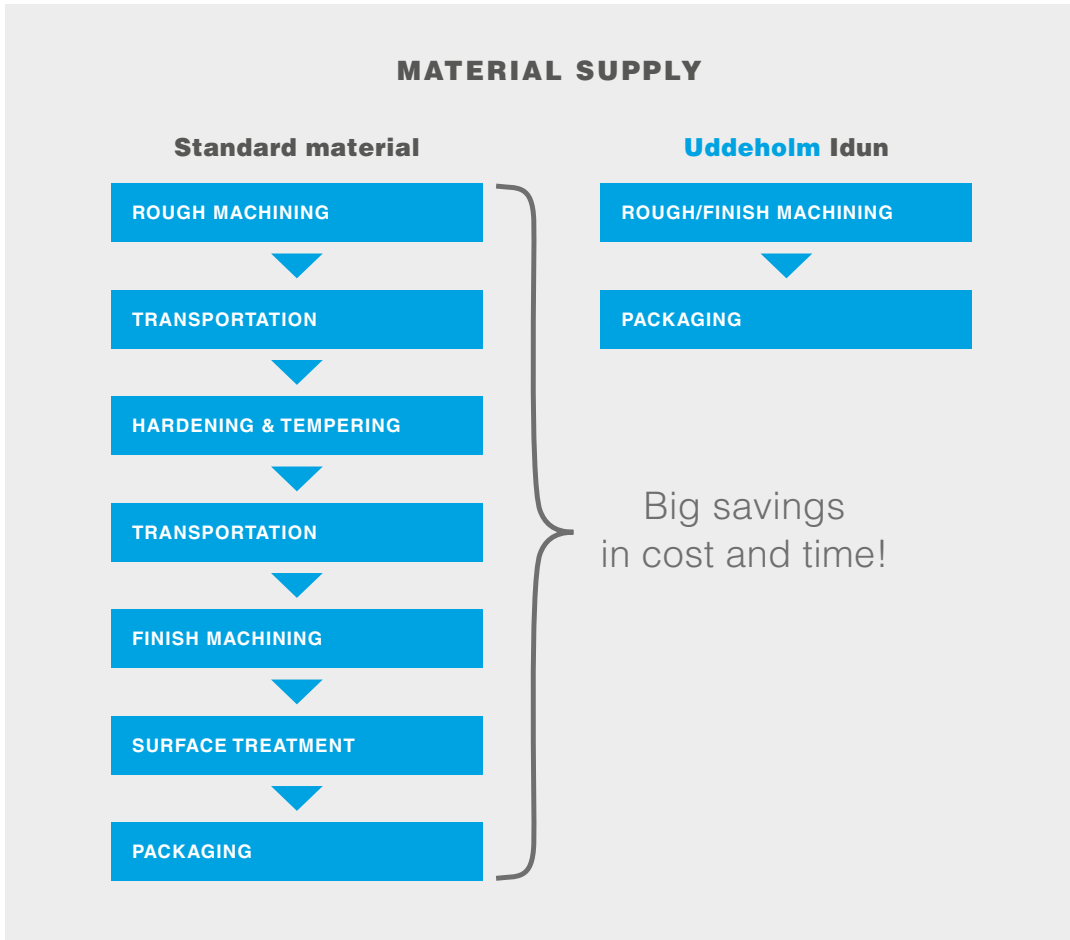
MATERIAL SUPPLY

Standard material

ROUGH MACHINING

TRANSPORTATION

HARDENING & TEMPERING

TRANSPORTATION

FINISH MACHINING

SURFACE TREATMENT

PACKAGING

Uddeholm Idun

ROUGH/FINISH MACHINING

PACKAGING

Big savings in cost and time!